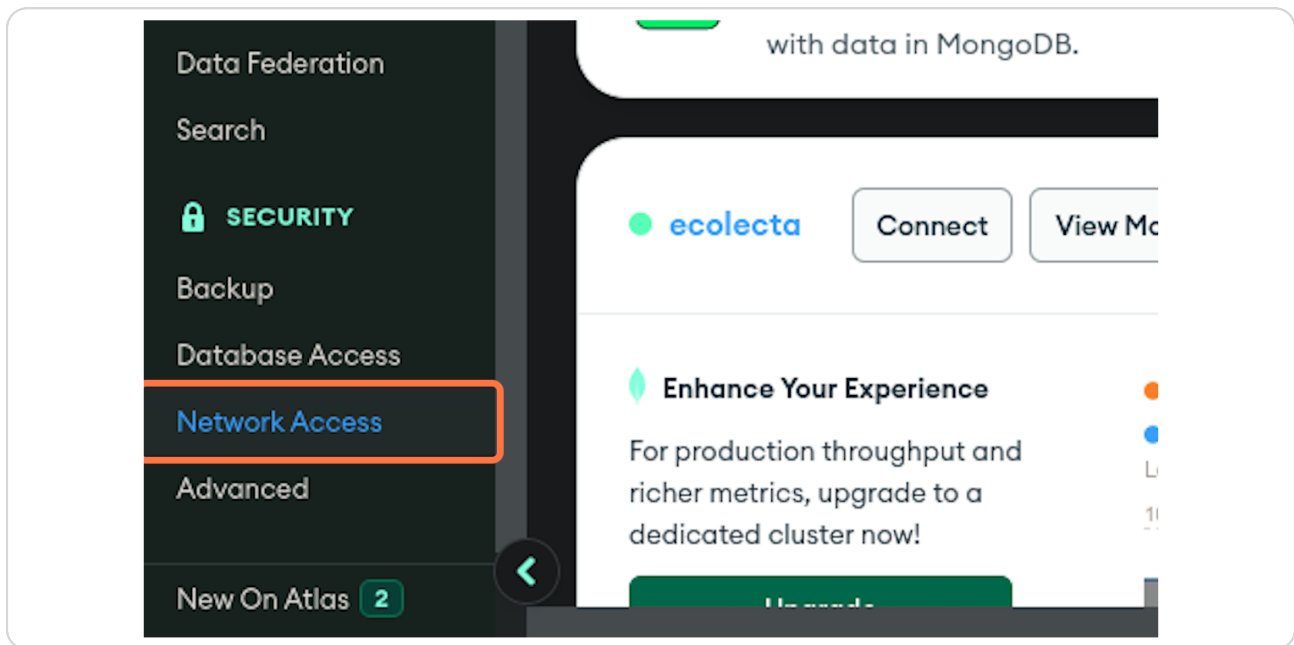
Data Federation

Search

SECURITY

Backup

Database Access

Network Access

Advanced

New On Atlas 2

with data in MongoDB.

ecolecta

Connect

View Mo

Enhance Your Experience

For production throughput and richer metrics, upgrade to a dedicated cluster now!

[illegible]